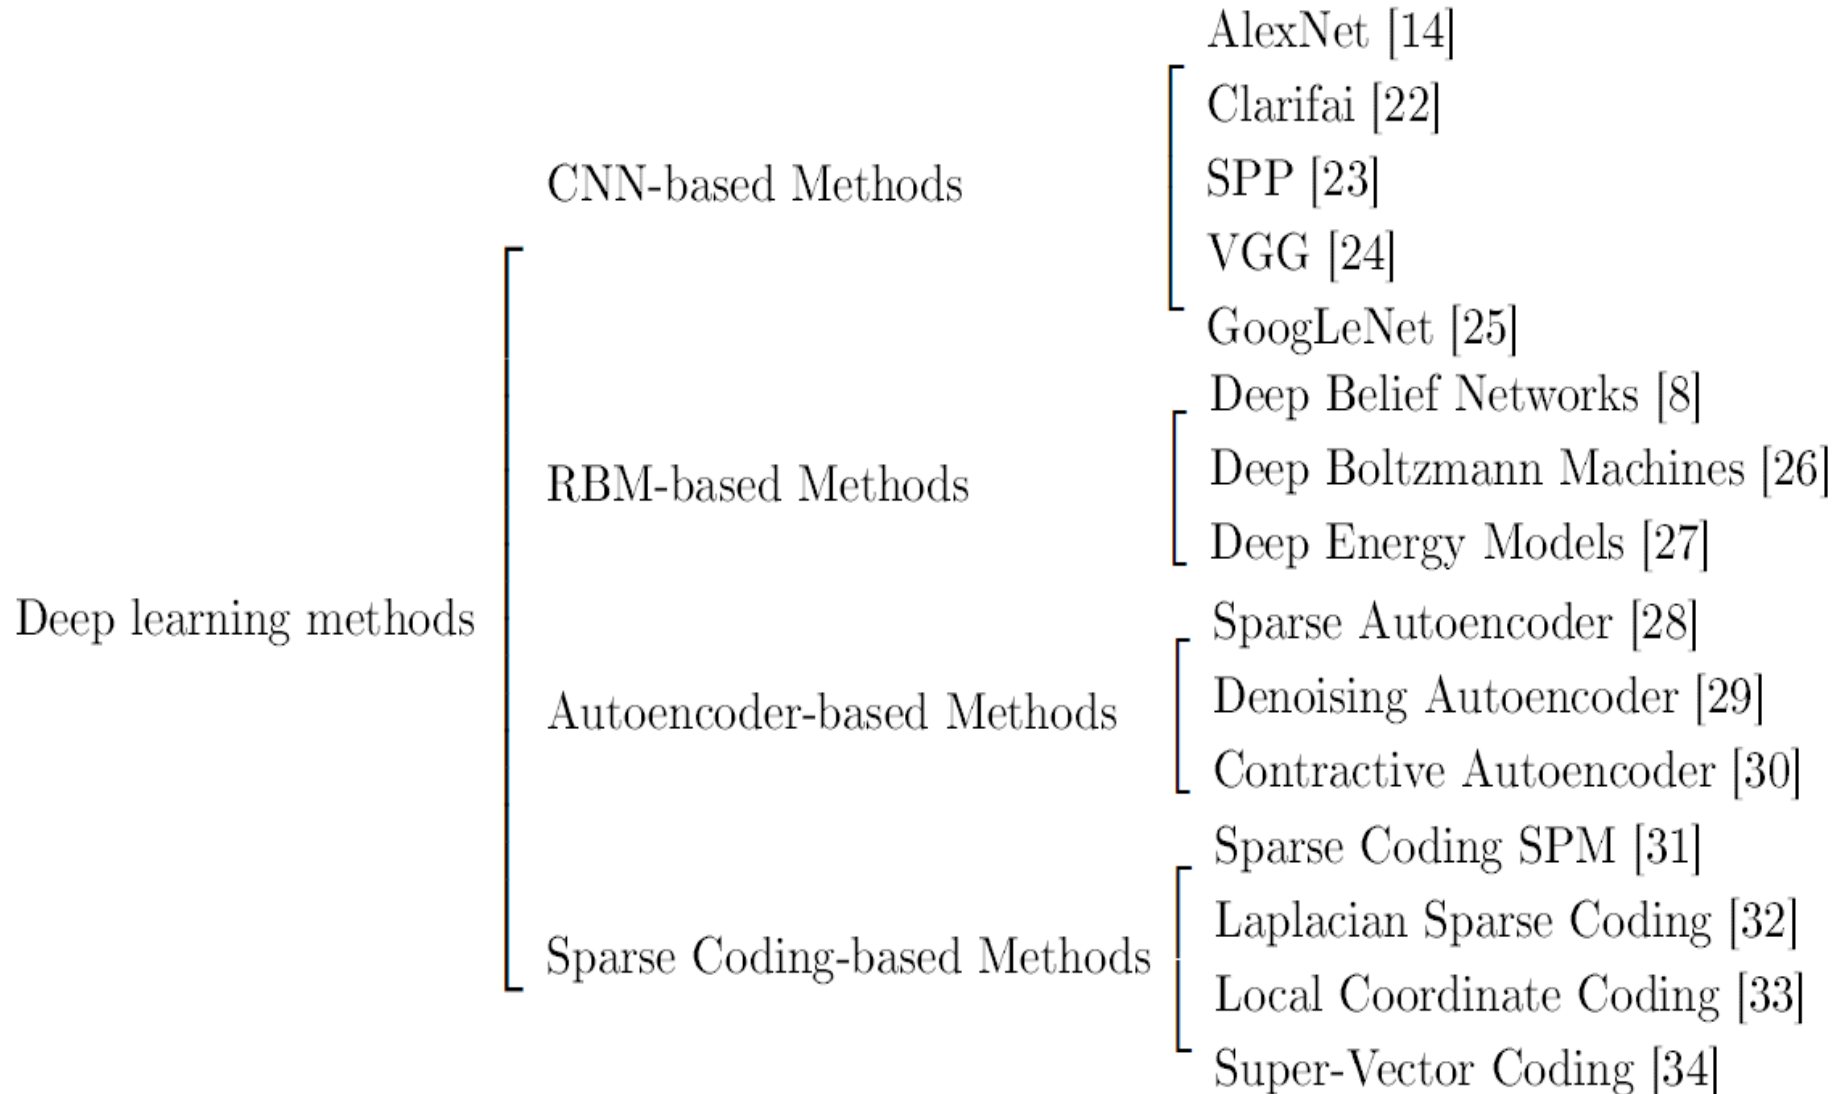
Deep learning methods

CNN-based Methods

AlexNet [14]
Clarifai [22]
SPP [23]
VGG [24]
GoogLeNet [25]

RBM-based Methods

Deep Belief Networks [8]
Deep Boltzmann Machines [26]
Deep Energy Models [27]

Autoencoder-based Methods

Sparse Autoencoder [28]
Denoising Autoencoder [29]
Contractive Autoencoder [30]

Sparse Coding-based Methods

Sparse Coding SPM [31]
Laplacian Sparse Coding [32]
Local Coordinate Coding [33]
Super-Vector Coding [34]